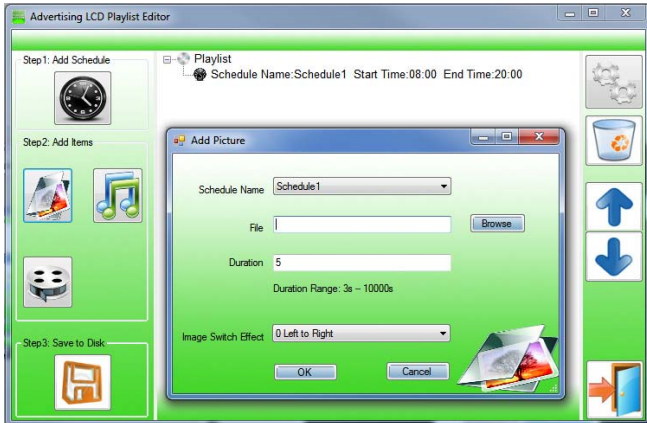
Advertising LCD Playlist Editor

Step1: Add Schedule

Step2: Add Items

Step3: Save to Disk

Playlist
Schedule Name:Schedule1 Start Time:08:00 End Time:20:00

Add Picture

Schedule Name Schedule1

File

Browse

Duration 5

Duration Range: 3s – 10000s

Image Switch Effect 0 Left to Right

OK

Cancel